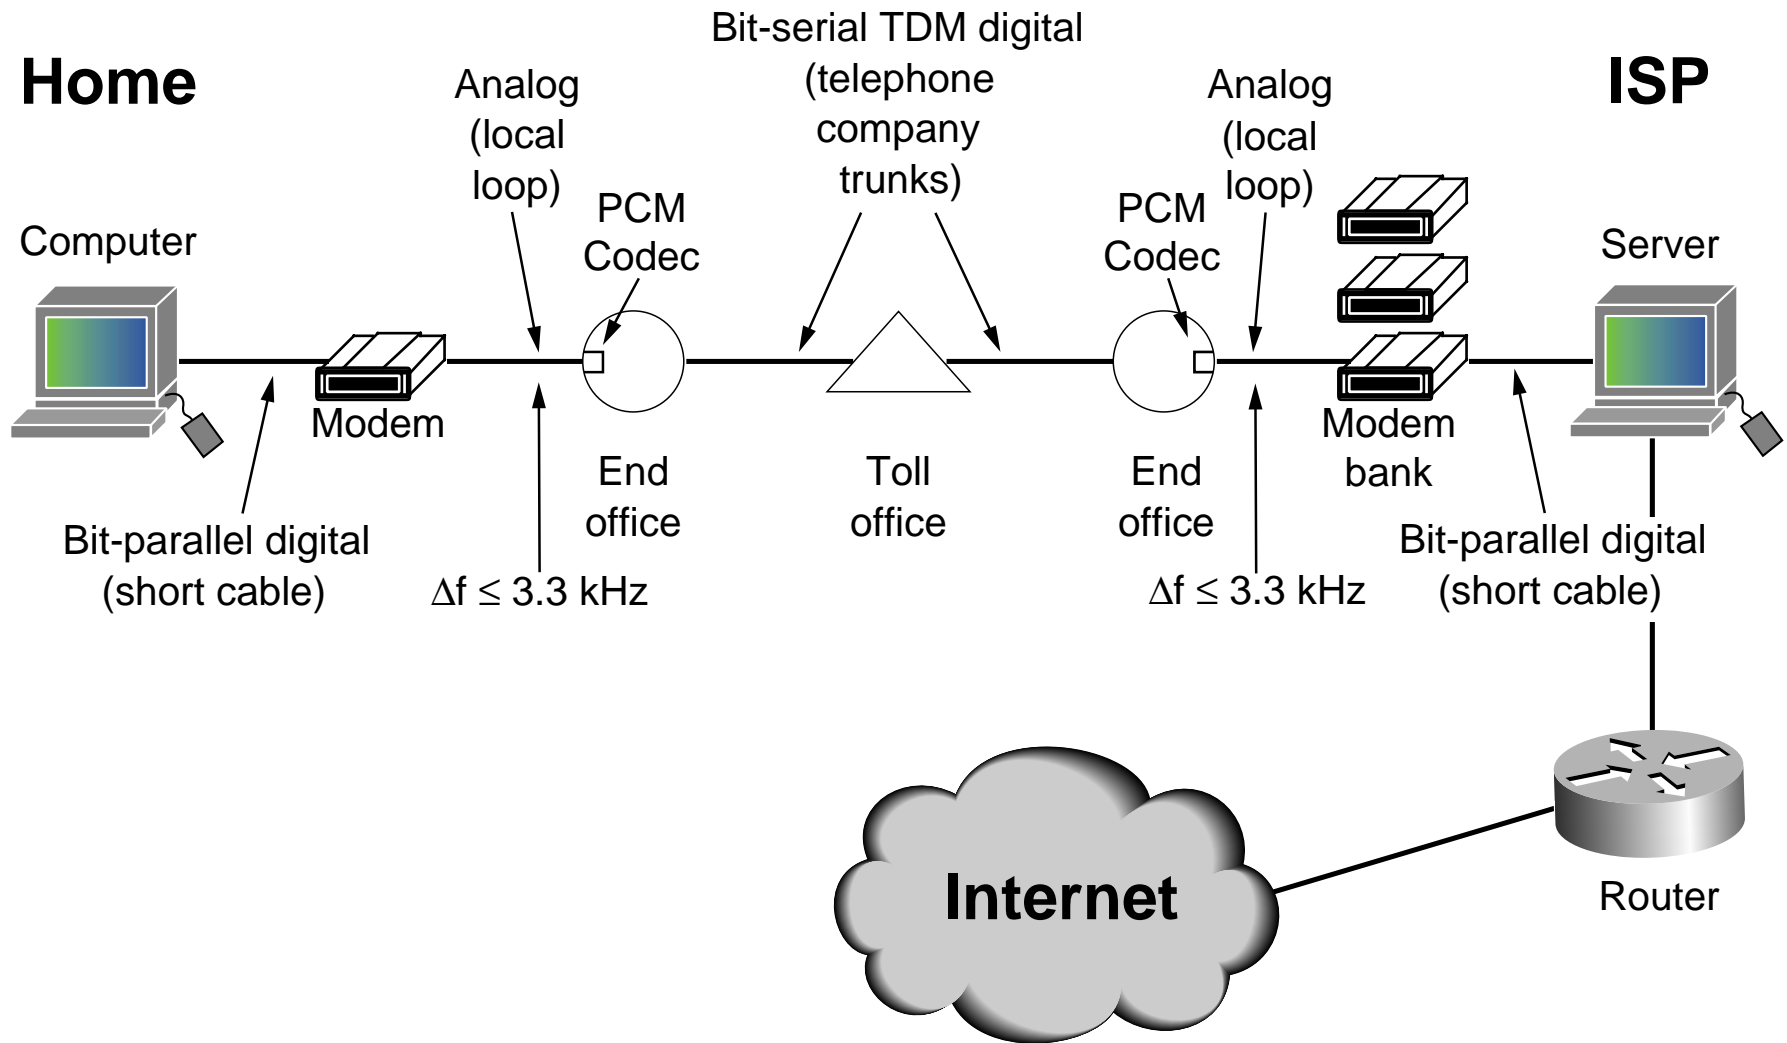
Bit-serial TDM digital (telephone company trunks)

Home

Analog (local loop)

Analog (local loop)

ISP

PCM Codec

PCM Codec

Computer

Server

Modem

Modem bank

End office

Toll office

End office

Bit-parallel digital (short cable)

$\Delta f \leq 3.3$ kHz

$\Delta f \leq 3.3$ kHz

Bit-parallel digital (short cable)

Internet

Router